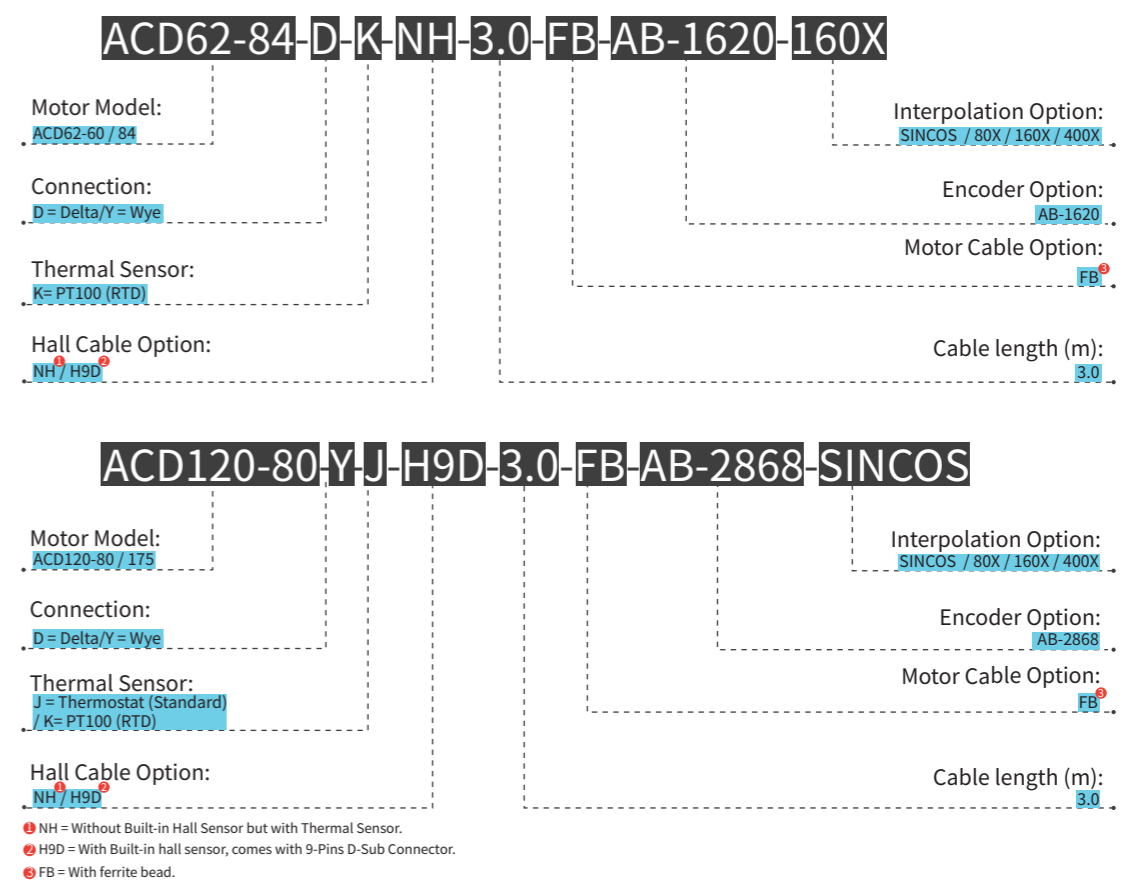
ACD62-84-D-K-NH-3.0-FB-AB-1620-160X

Motor Model:
ACD62-60 / 84

Connection:
D = Delta/Y = Wye

Thermal Sensor:
K= PT100 (RTD)

Hall Cable Option:
NH❶ / H9D❷

Interpolation Option:
SINCOS / 80X / 160X / 400X

Encoder Option:
AB-1620

Motor Cable Option:
FB❸

Cable length (m):
3.0

ACD120-80-Y-J-H9D-3.0-FB-AB-2868-SINCOS

Motor Model:
ACD120-80 / 175

Connection:
D = Delta/Y = Wye

Thermal Sensor:
J = Thermostat (Standard) / K= PT100 (RTD)

Hall Cable Option:
NH❶ / H9D❷

Interpolation Option:
SINCOS / 80X / 160X / 400X

Encoder Option:
AB-2868

Motor Cable Option:
FB❸

Cable length (m):
3.0

❶ NH = Without Built-in Hall Sensor but with Thermal Sensor.
❷ H9D = With Built-in hall sensor, comes with 9-Pins D-Sub Connector.
❸ FB = With ferrite bead.